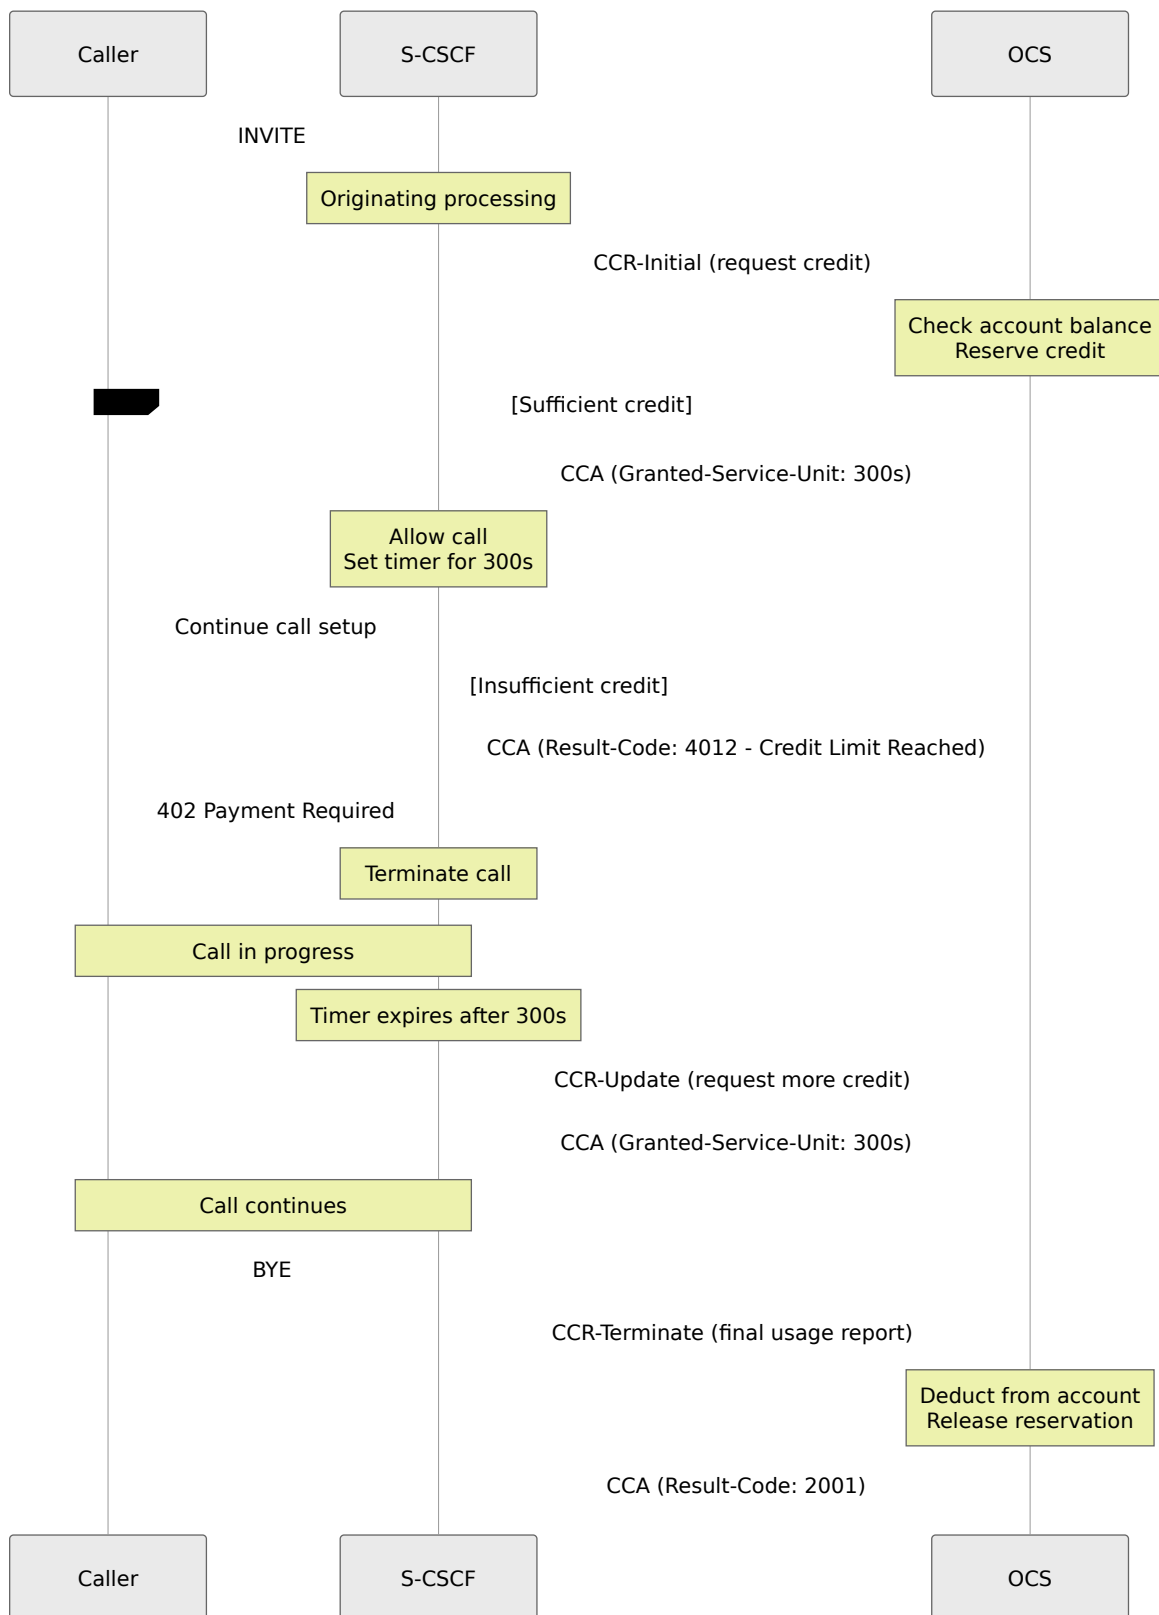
Caller

S-CSCF

OCS

INVITE

Originating processing

CCR-Initial (request credit)

Check account balance
Reserve credit

[Sufficient credit]

CCA (Granted-Service-Unit: 300s)

Allow call
Set timer for 300s

Continue call setup

[Insufficient credit]

CCA (Result-Code: 4012 - Credit Limit Reached)

402 Payment Required

Terminate call

Call in progress

Timer expires after 300s

CCR-Update (request more credit)

CCA (Granted-Service-Unit: 300s)

Call continues

BYE

CCR-Terminate (final usage report)

Deduct from account
Release reservation

CCA (Result-Code: 2001)

Caller

S-CSCF

OCS